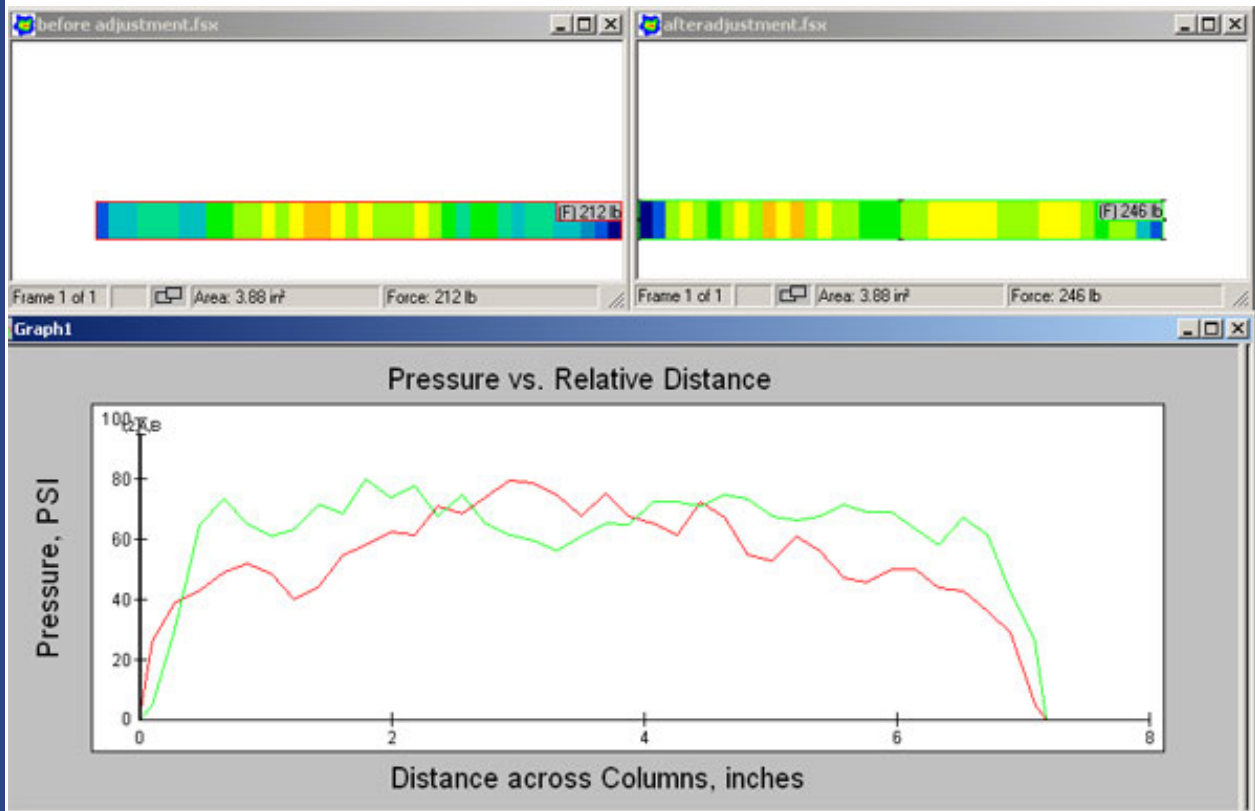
before adjustment.fsx

(F) 212 lb

Frame 1 of 1 | Area: 3.88 in² | Force: 212 lb

afteradjustment.fsx

(F) 246 lb

Frame 1 of 1 | Area: 3.88 in² | Force: 246 lb

Graph1

Pressure vs. Relative Distance

100

(2A,B

80

60

40

20

0

Pressure, PSI

0 2 4 6 8

Distance across Columns, inches